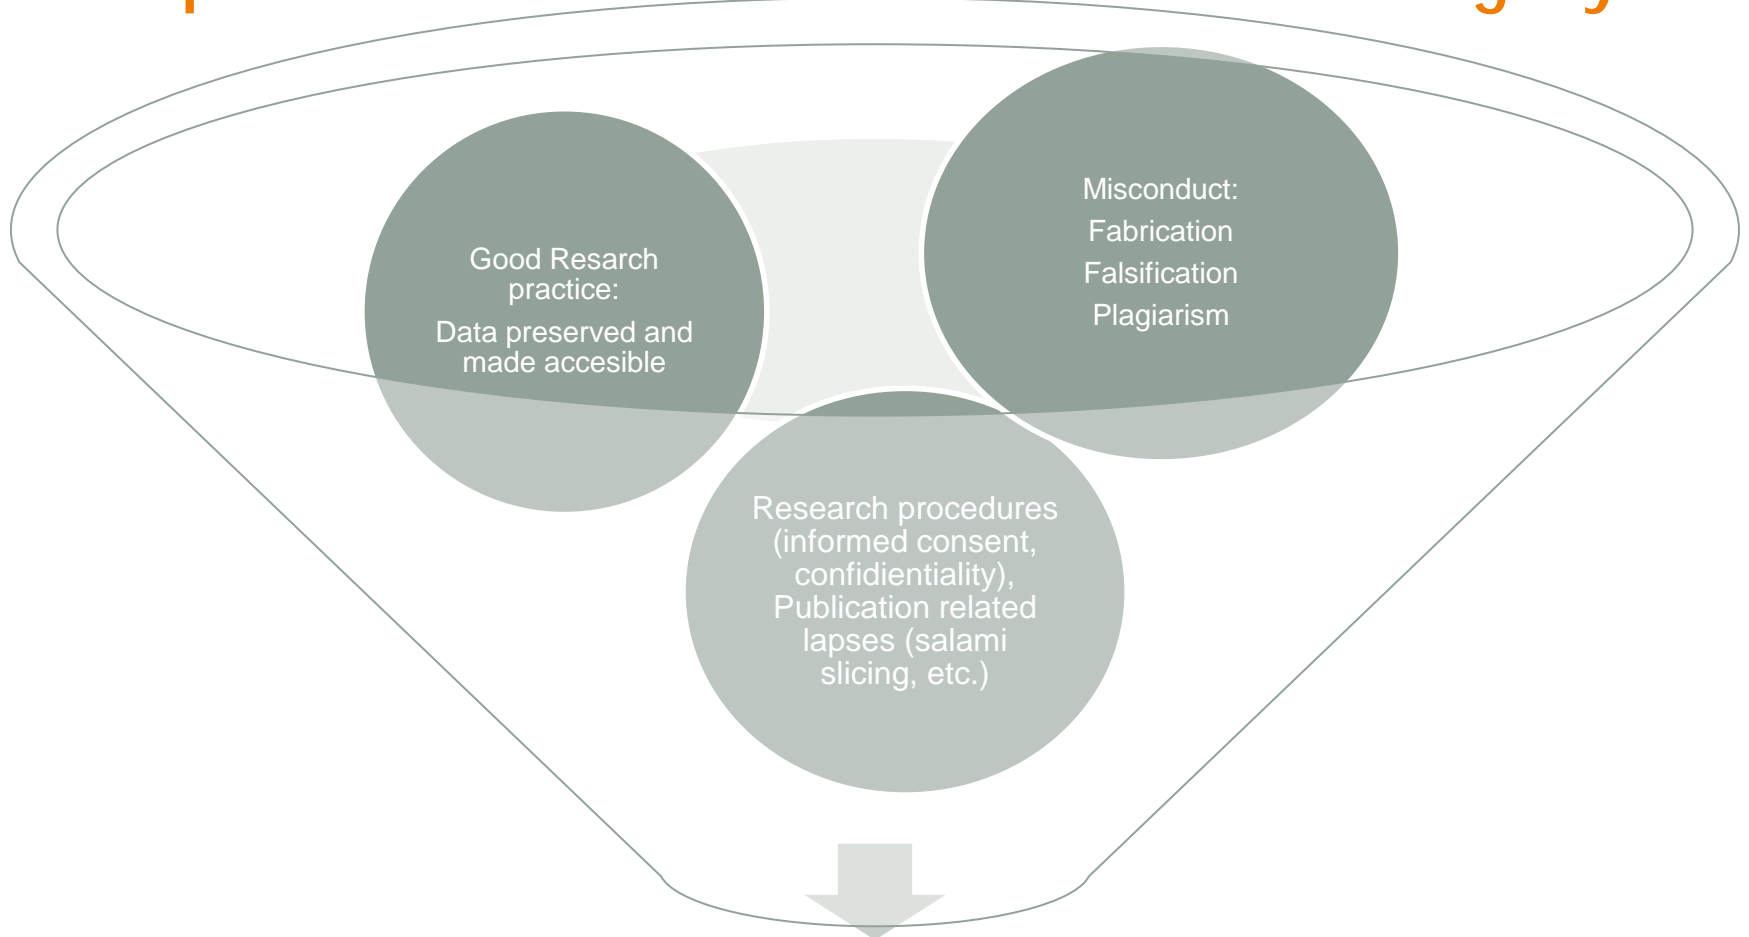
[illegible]

Good Resarch practice:

Data preserved and made accesible

Misconduct:

Fabrication

Falsification

Plagiarism

Research procedures (informed consent, confidientiality), Publication related lapses (salami slicing, etc.)